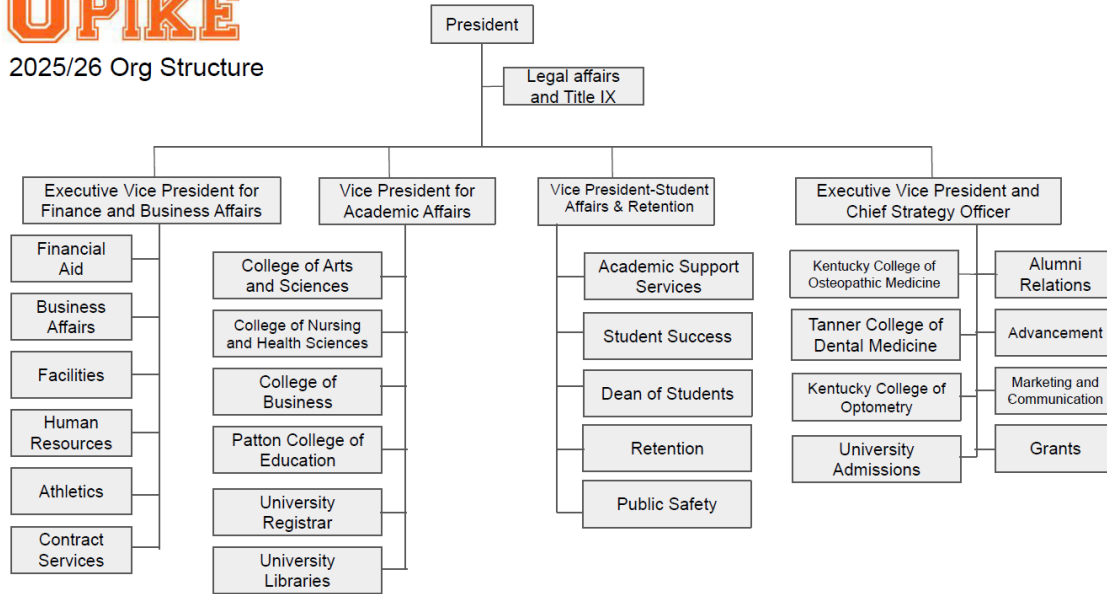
UPIKE

2025/26 Org Structure

President

Legal affairs and Title IX

Executive Vice President for Finance and Business Affairs

Financial Aid

Business Affairs

Facilities

Human Resources

Athletics

Contract Services

Vice President for Academic Affairs

College of Arts and Sciences

College of Nursing and Health Sciences

College of Business

Patton College of Education

University Registrar

University Libraries

Vice President-Student Affairs & Retention

Academic Support Services

Student Success

Dean of Students

Retention

Public Safety

Executive Vice President and Chief Strategy Officer

Kentucky College of Osteopathic Medicine

Tanner College of Dental Medicine

Kentucky College of Optometry

University Admissions

Alumni Relations

Advancement

Marketing and Communication

Grants